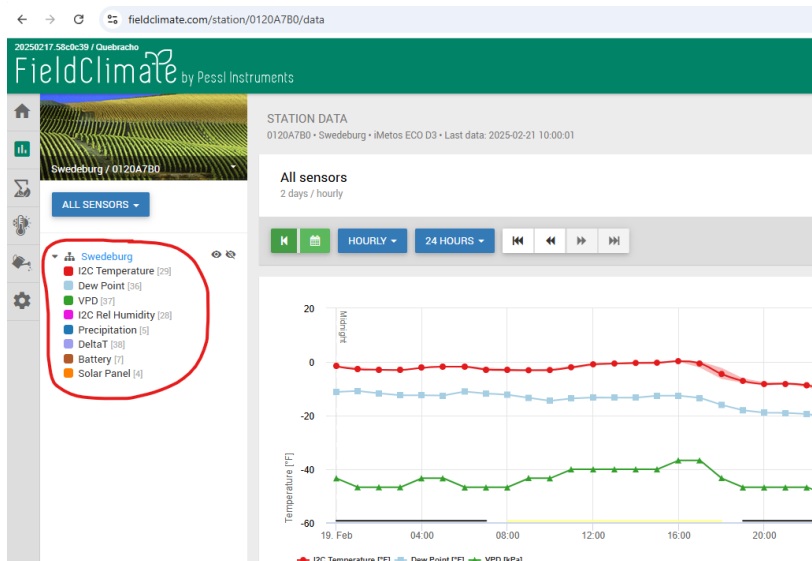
fieldclimate.com/station/0120A7B0/data

20250217.58c0c39 / Quebracho

FieldClimate by Pessl Instruments

Swedeburg / 0120A7B0

ALL SENSORS

Swedeburg
I2C Temperature [29]
Dew Point [36]
VPD [37]
I2C Rel Humidity [28]
Precipitation [5]
DeltaT [38]
Battery [7]
Solar Panel [4]

STATION DATA
0120A7B0 • Swedeburg • iMetos ECO D3 • Last data: 2025-02-21 10:00:01

All sensors
2 days / hourly

HOURLY 24 HOURS

20
0
-20
-40
-60
Temperature [°F]
Midnight
19. Feb
04:00
08:00
12:00
16:00
20:00

I2C Temperature [°F] Dew Point [°F] VPD [kPa]